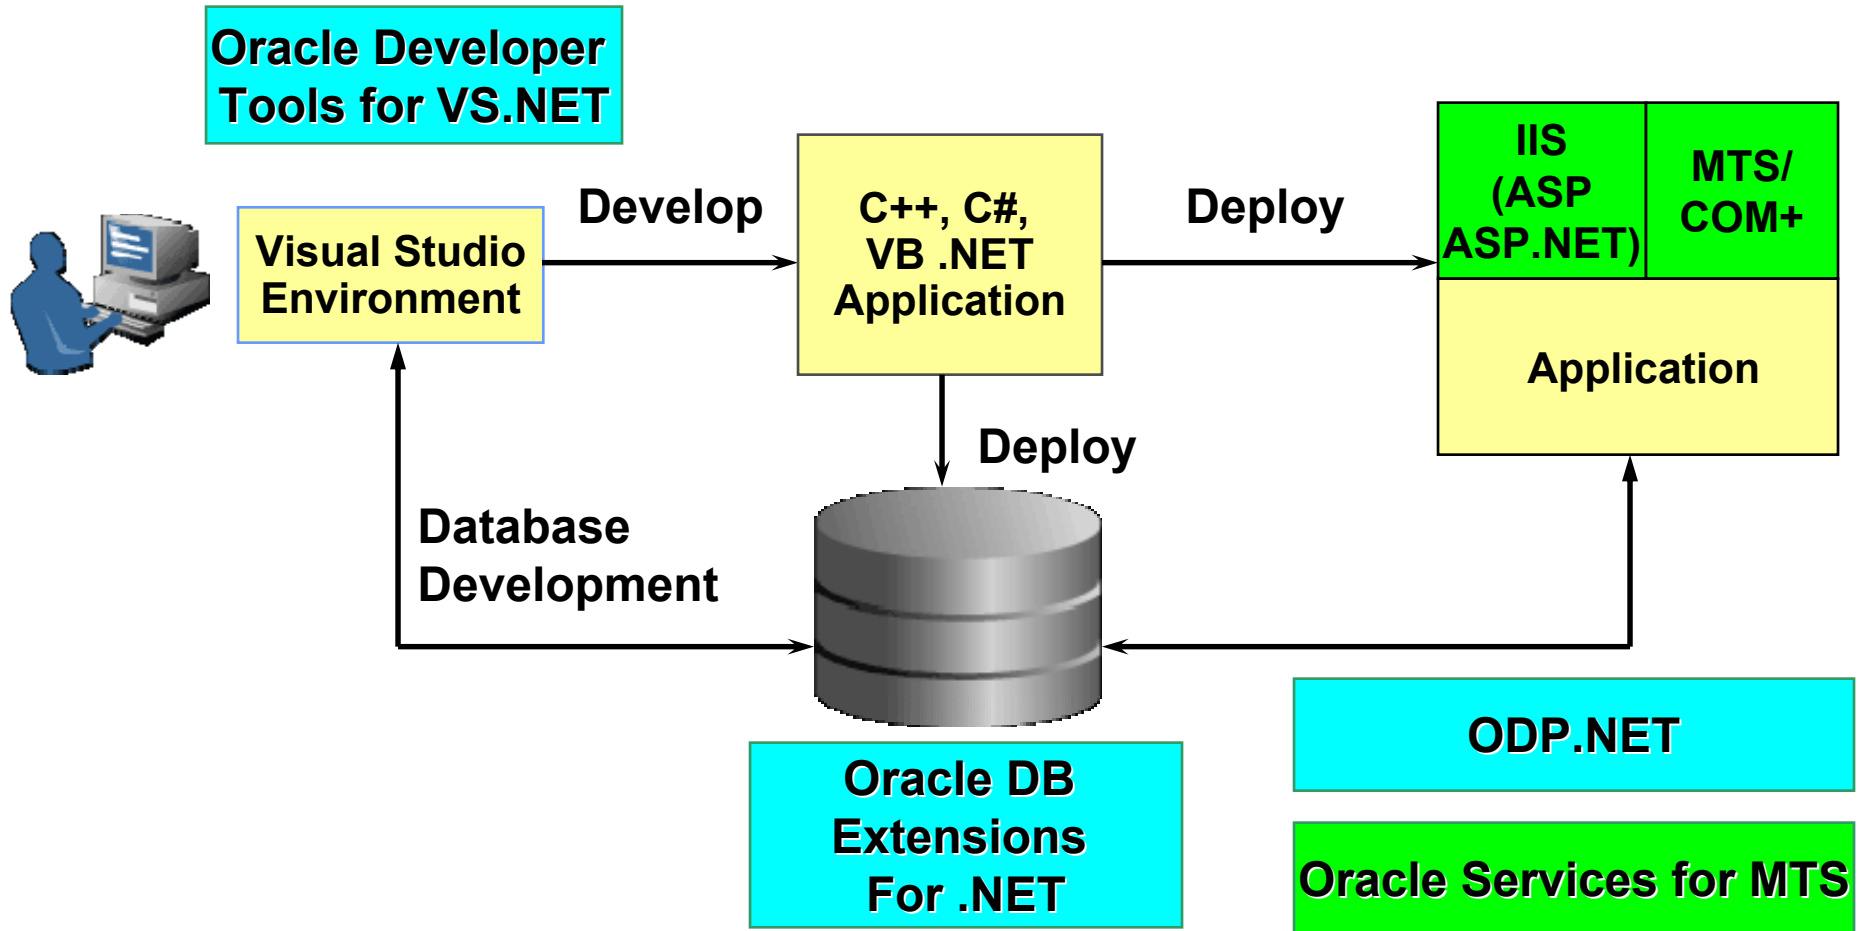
Oracle Developer Tools for VS.NET

Visual Studio Environment

Develop

C++, C#, VB .NET Application

Deploy

IIS (ASP ASP.NET)

MTS/ COM+

Application

Deploy

Database Development

Oracle DB Extensions For .NET

ODP.NET

Oracle Services for MTS